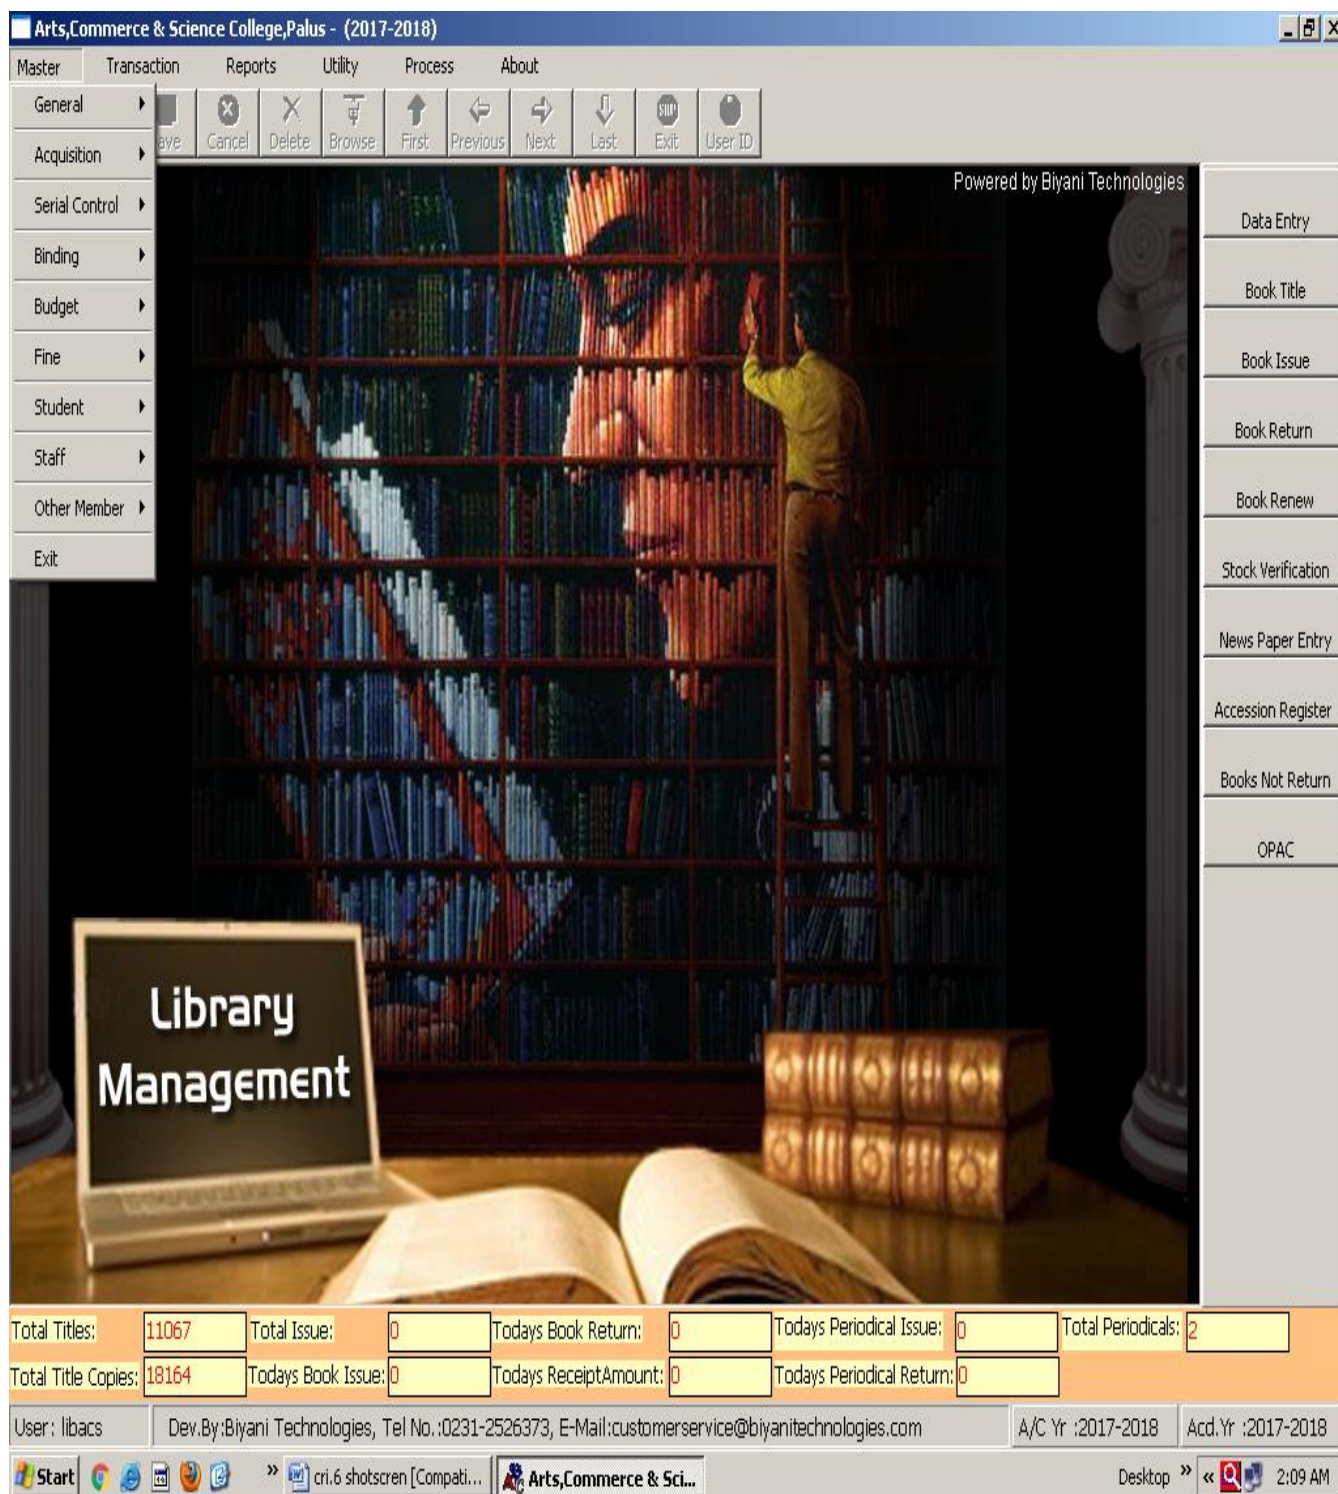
Arts,Commerce & Science College,Palus - (2017-2018)

Master Transaction Reports Utility Process About

General
Acquisition
Serial Control
Binding
Budget
Fine
Student
Staff
Other Member
Exit

ave Cancel Delete Browse First Previous Next Last Exit User ID

Powered by Biyani Technologies

Data Entry
Book Title
Book Issue
Book Return
Book Renew
Stock Verification
News Paper Entry
Accession Register
Books Not Return
OPAC

Library Management

| Total Titles: | 11067 | Total Issue: | 0 | Todays Book Return: | 0 | Todays Periodical Issue: | 0 | Total Periodicals: | 2 |
|---|---|---|---|---|---|---|---|---|---|
| Total Title Copies: | 18164 | Todays Book Issue: | 0 | Todays ReceiptAmount: | 0 | Todays Periodical Return: | 0 | | |

User: libacs
Dev.By:Biyani Technologies, Tel No.:0231-2526373, E-Mail:customerservice@biyanitechnologies.com
A/C Yr :2017-2018
Acd.Yr :2017-2018

Start
cri.6 shotscren [Compati...
Arts,Commerce & Sci...
Desktop
2:09 AM